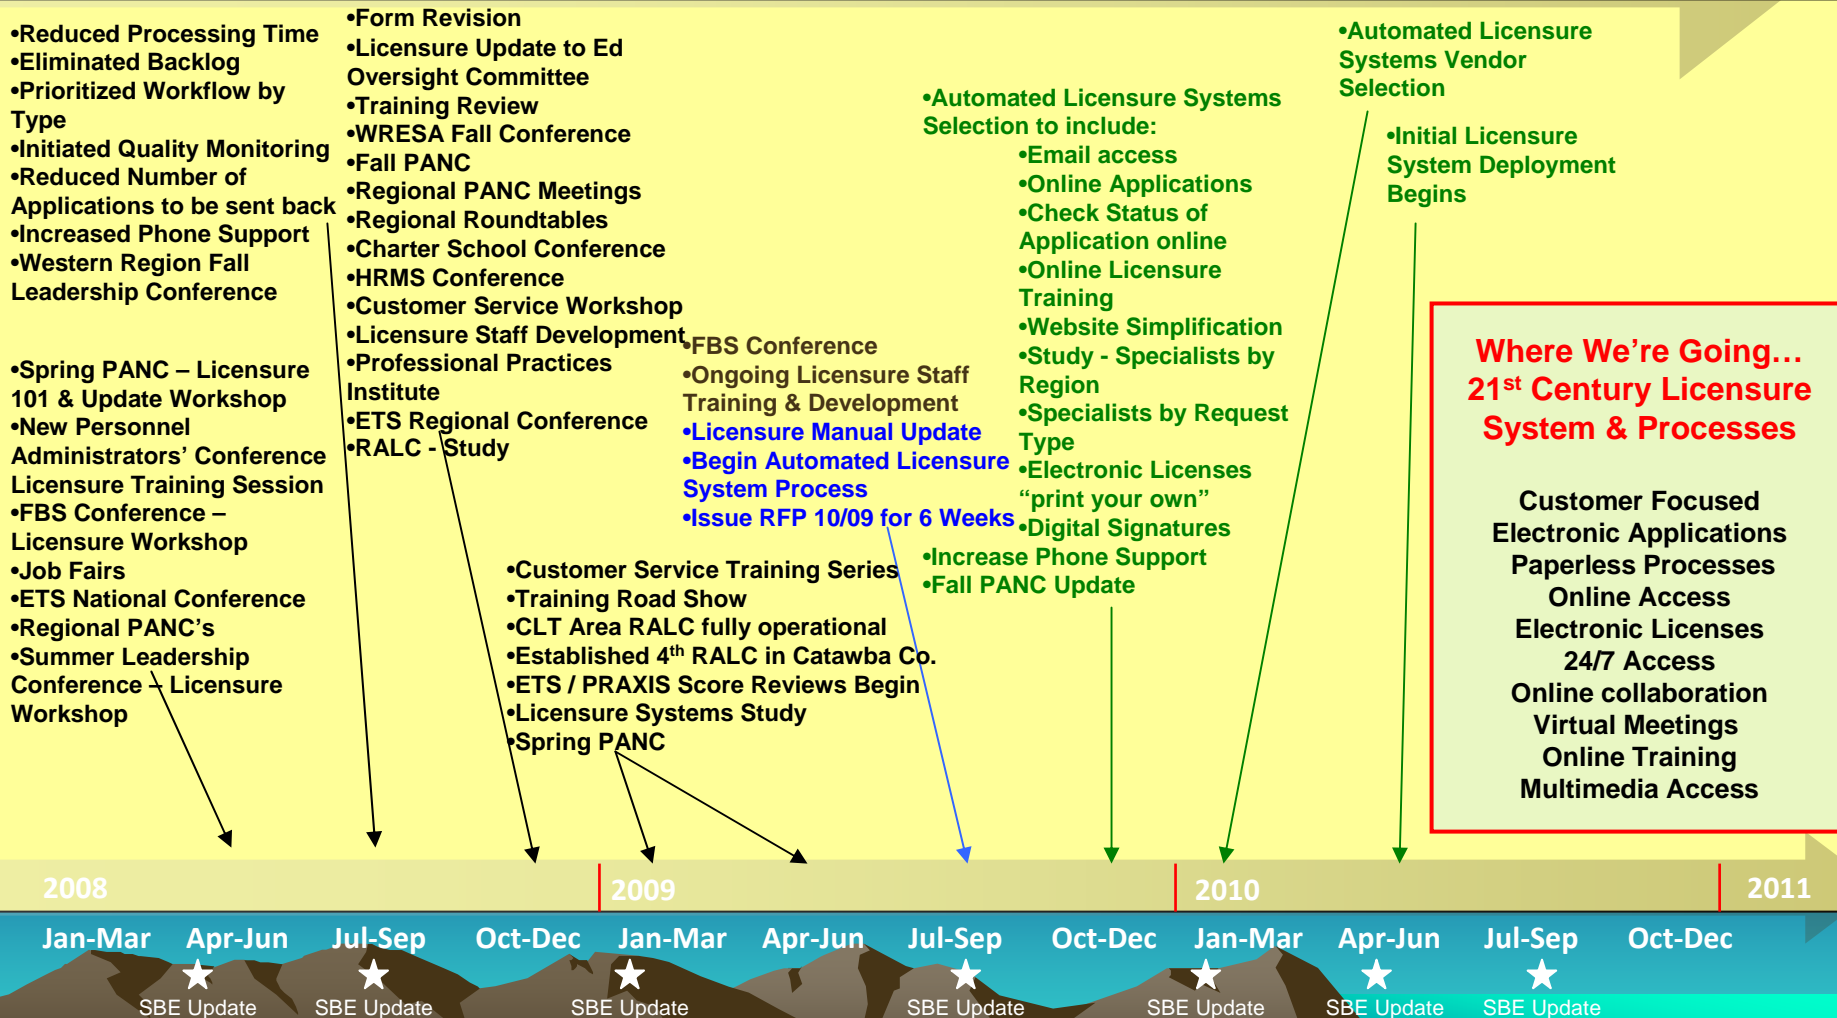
•Reduced Processing Time
•Eliminated Backlog
•Prioritized Workflow by Type
•Initiated Quality Monitoring
•Reduced Number of Applications to be sent back
•Increased Phone Support
•Western Region Fall Leadership Conference

•Spring PANC – Licensure 101 & Update Workshop
•New Personnel Administrators' Conference Licensure Training Session
•FBS Conference – Licensure Workshop
•Job Fairs
•ETS National Conference
•Regional PANC's
•Summer Leadership Conference – Licensure Workshop

•Form Revision
•Licensure Update to Ed Oversight Committee
•Training Review
•WRESA Fall Conference
•Fall PANC
•Regional PANC Meetings
•Regional Roundtables
•Charter School Conference
•HRMS Conference
•Customer Service Workshop
•Licensure Staff Development
•Professional Practices Institute
•ETS Regional Conference
•RALC - Study

•FBS Conference
•Ongoing Licensure Staff Training & Development
•Licensure Manual Update
•Begin Automated Licensure System Process
•Issue RFP 10/09 for 6 Weeks

•Customer Service Training Series
•Training Road Show
•CLT Area RALC fully operational
•Established 4$^{th}$ RALC in Catawba Co.
•ETS / PRAXIS Score Reviews Begin
•Licensure Systems Study
•Spring PANC

•Automated Licensure Systems Selection to include:
•Email access
•Online Applications
•Check Status of Application online
•Online Licensure Training
•Website Simplification
•Study - Specialists by Region
•Specialists by Request Type
•Electronic Licenses "print your own"
•Digital Signatures
•Increase Phone Support
•Fall PANC Update

•Automated Licensure Systems Vendor Selection

•Initial Licensure System Deployment Begins

Where We're Going…
21$^{st}$ Century Licensure System & Processes

Customer Focused
Electronic Applications
Paperless Processes
Online Access
Electronic Licenses
24/7 Access
Online collaboration
Virtual Meetings
Online Training
Multimedia Access

2008 2009 2010 2011

Jan-Mar Apr-Jun Jul-Sep Oct-Dec Jan-Mar Apr-Jun Jul-Sep Oct-Dec Jan-Mar Apr-Jun Jul-Sep Oct-Dec

SBE Update SBE Update SBE Update SBE Update SBE Update SBE Update SBE Update